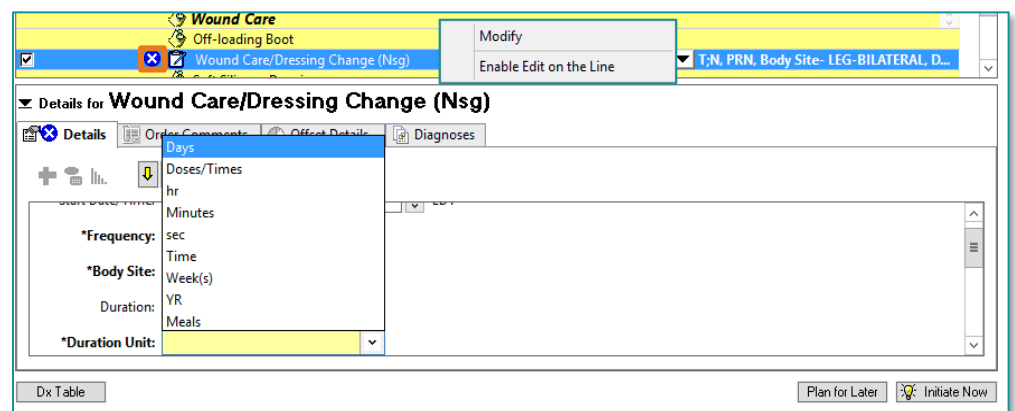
Wound Care
Off-loading Boot
Wound Care/Dressing Change (Nsg)
T;N, PRN, Body Site- LEG-BILATERAL, D...

Modify
Enable Edit on the Line

Details for Wound Care/Dressing Change (Nsg)

Details
Order Comments
Offset Details
Diagnoses

Days
Doses/Times
hr
Minutes
sec
Time
Week(s)
YR
Meals

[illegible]
*Frequency:
*Body Site:
Duration:
*Duration Unit:

Dx Table
Plan for Later
Initiate Now